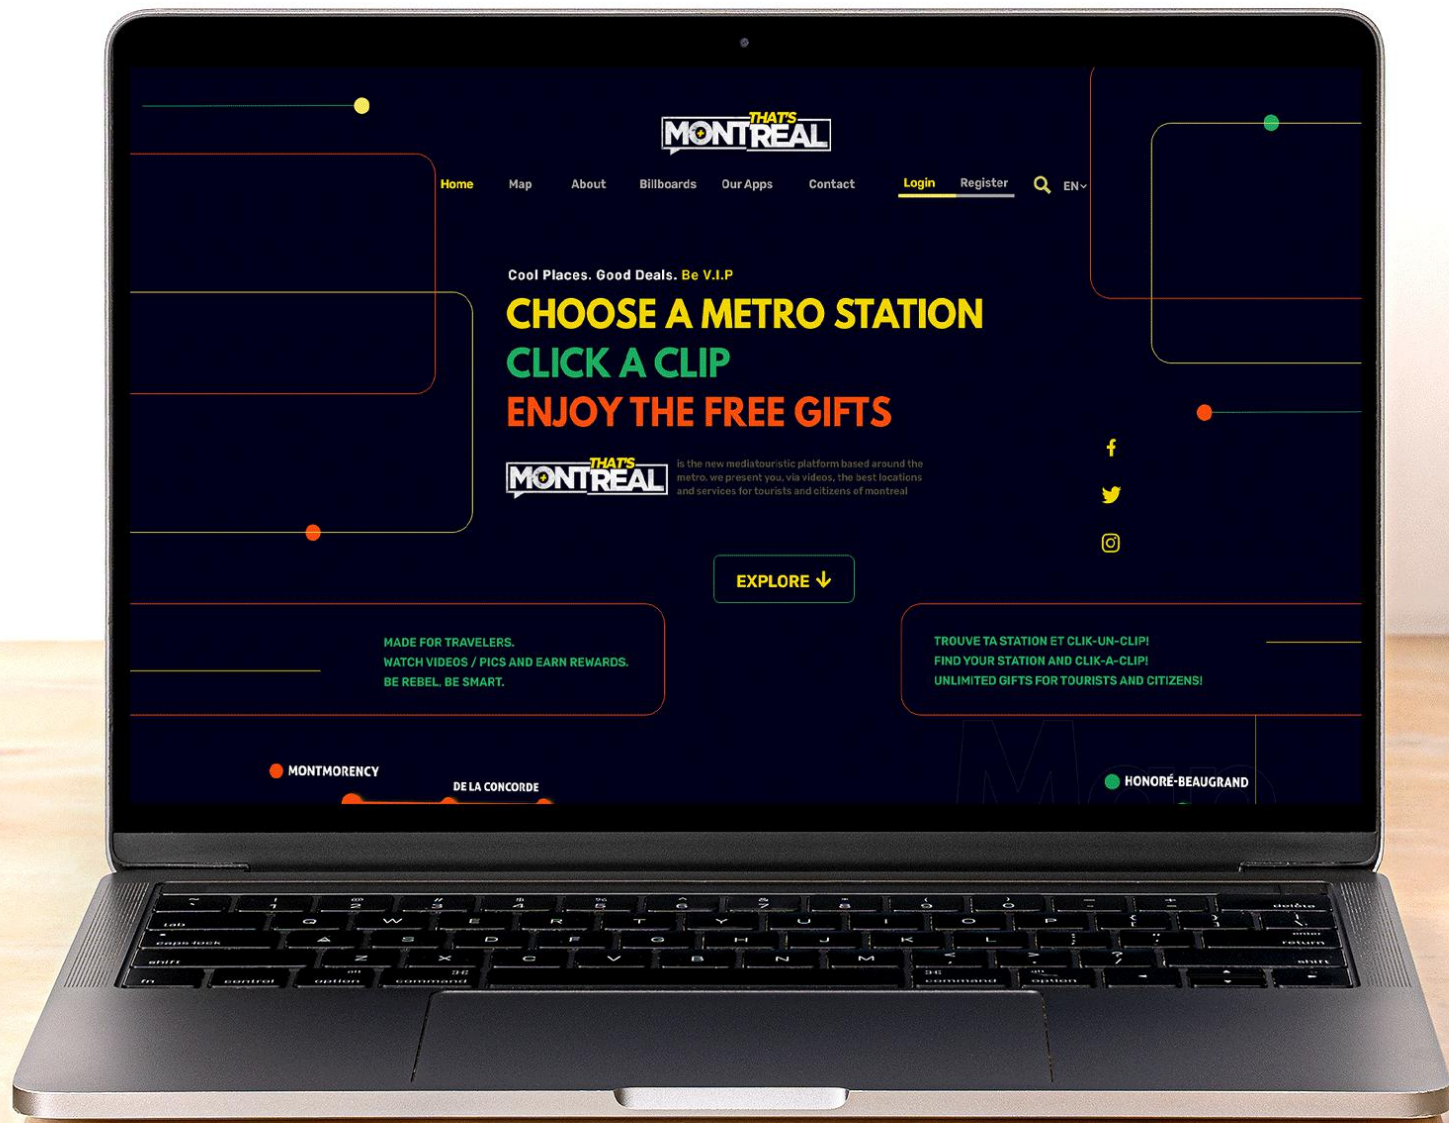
THAT'S MONTREAL

Home Map About Billboards Our Apps Contact Login Register EN

Cool Places. Good Deals. Be V.I.P

CHOOSE A METRO STATION
CLICK A CLIP
ENJOY THE FREE GIFTS

THAT'S MONTREAL is the new mediatouristic platform based around the metro. we present you, via videos, the best locations and services for tourists and citizens of montreal

EXPLORE

MADE FOR TRAVELERS.
WATCH VIDEOS / PICS AND EARN REWARDS.
BE REBEL. BE SMART.

TROUVE TA STATION ET CLIK-UN-CLIP!
FIND YOUR STATION AND CLIK-A-CLIP!
UNLIMITED GIFTS FOR TOURISTS AND CITIZENS!

MONTMORENCY
DE LA CONCORDE
HONORÉ-BEAUGRAND